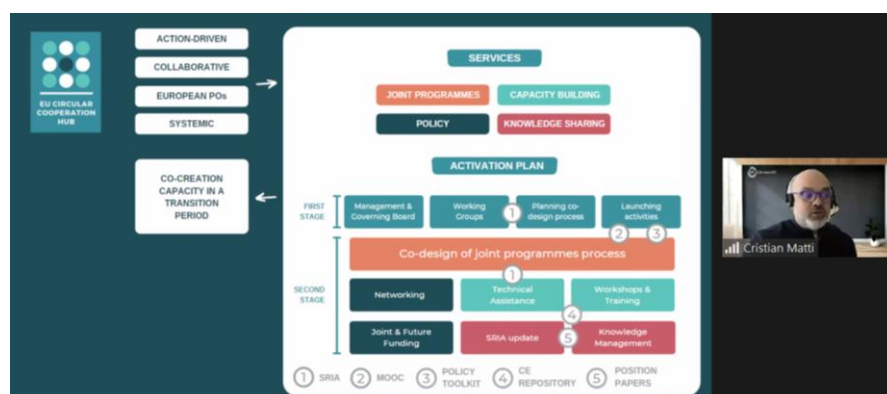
EU CIRCULAR COOPERATION HUB

ACTION-DRIVEN

COLLABORATIVE

EUROPEAN POs

SYSTEMIC

CO-CREATION CAPACITY IN A TRANSITION PERIOD

SERVICES

JOINT PROGRAMMES

CAPACITY BUILDING

POLICY

KNOWLEDGE SHARING

ACTIVATION PLAN

FIRST STAGE

Management & Governing Board

Working Groups

1

Planning co-design process

Launching activities

2

3

SECOND STAGE

Co-design of joint programmes process

1

Networking

Technical Assistance

Workshops & Training

4

Joint & Future Funding

SRIA update

5

Knowledge Management

1 SRIA

2 MOOC

3 POLICY TOOLKIT

4 CE REPOSITORY

5 POSITION PAPERS

Cristian Matti